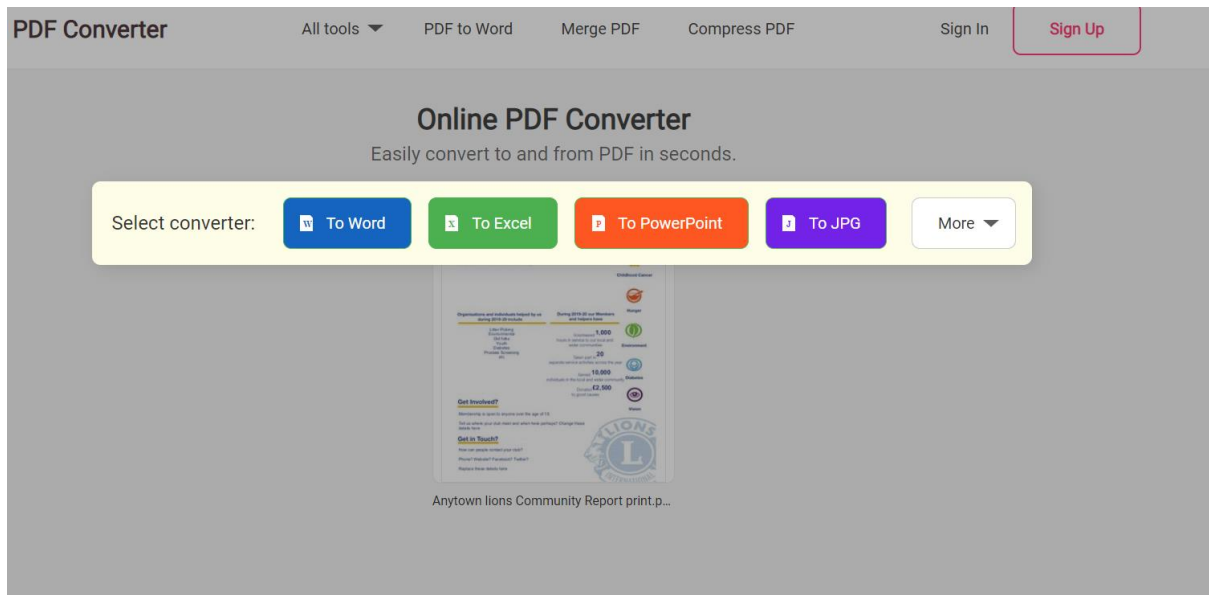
PDF Converter All tools PDF to Word Merge PDF Compress PDF Sign In Sign Up

Online PDF Converter

Easily convert to and from PDF in seconds.

Select converter: To Word To Excel To PowerPoint To JPG More

Childhood Cancer

Hunger

Environment

Diabetes

Vision

Organisations and individuals helped by us during 2019-20 include

During 2019-20 our Members and helpers have

1,000

20

10,000

£2,500

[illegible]

Get Involved?

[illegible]

Get in Touch?

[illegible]

LIONS

Anytown lions Community Report print.p...